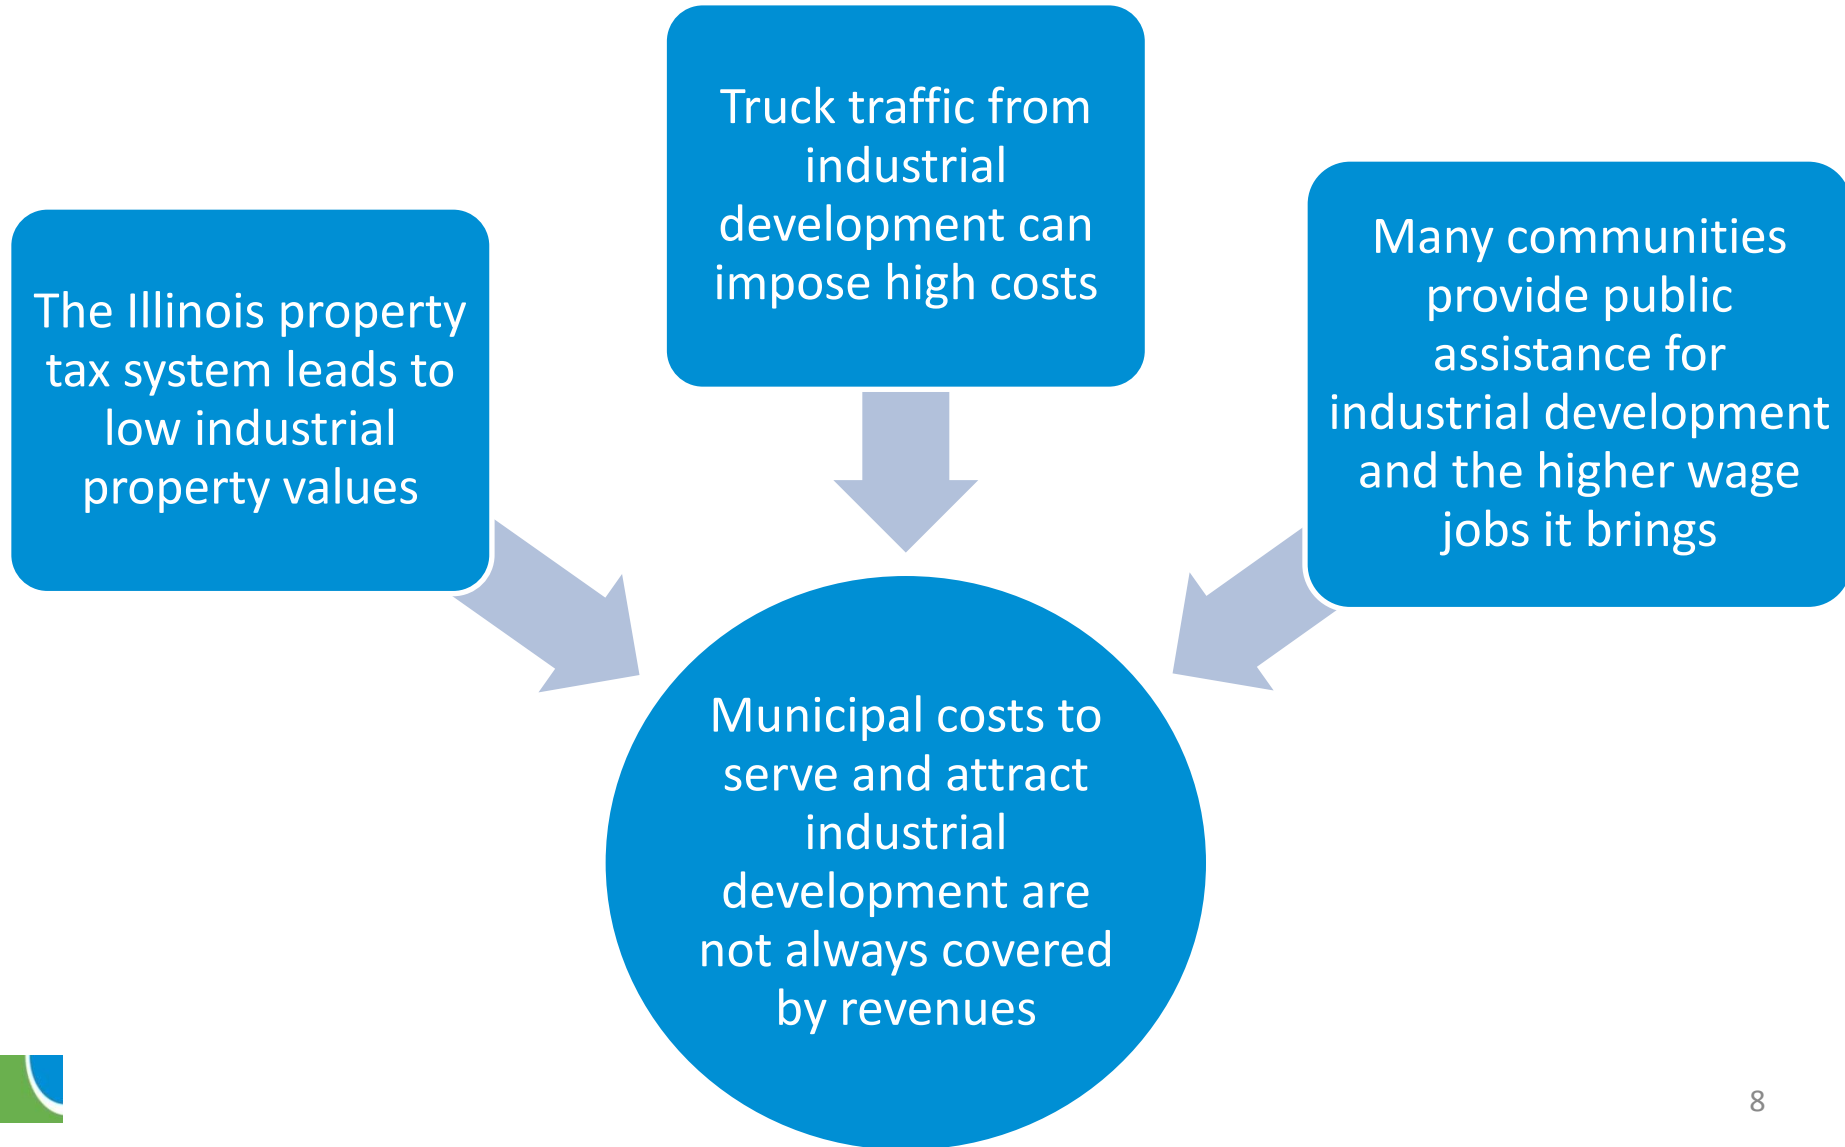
Truck traffic from industrial development can impose high costs

The Illinois property tax system leads to low industrial property values

Many communities provide public assistance for industrial development and the higher wage jobs it brings

Municipal costs to serve and attract industrial development are not always covered by revenues

8